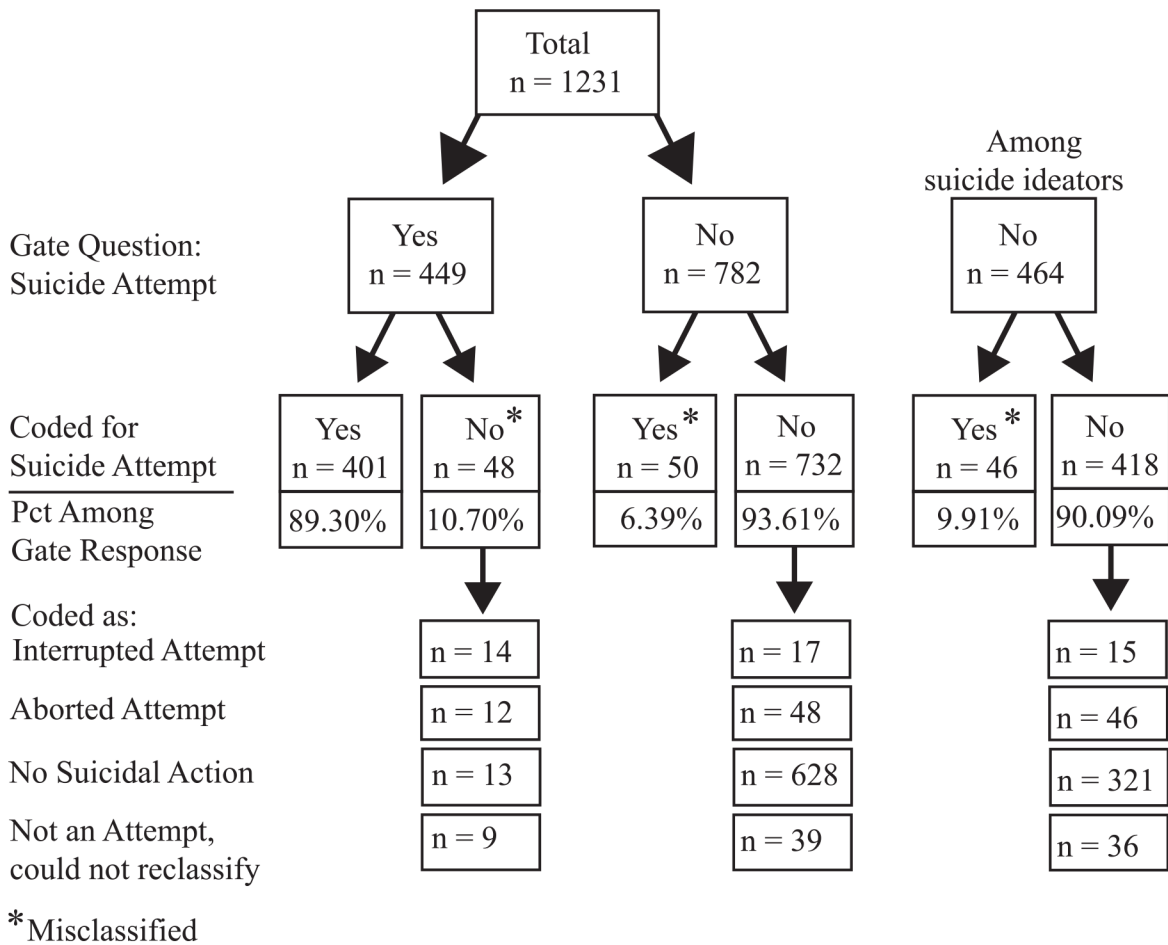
Total
n = 1231

Among suicide ideators

Gate Question: Suicide Attempt

Yes
n = 449

No
n = 782

No
n = 464

Coded for Suicide Attempt

Pct Among Gate Response

Yes
n = 401
89.30%

No*
n = 48
10.70%

Yes*
n = 50
6.39%

No
n = 732
93.61%

Yes*
n = 46
9.91%

No
n = 418
90.09%

Coded as:
Interrupted Attempt

Aborted Attempt

No Suicidal Action

Not an Attempt, could not reclassify

n = 14
n = 12
n = 13
n = 9

n = 17
n = 48
n = 628
n = 39

n = 15
n = 46
n = 321
n = 36

*Misclassified